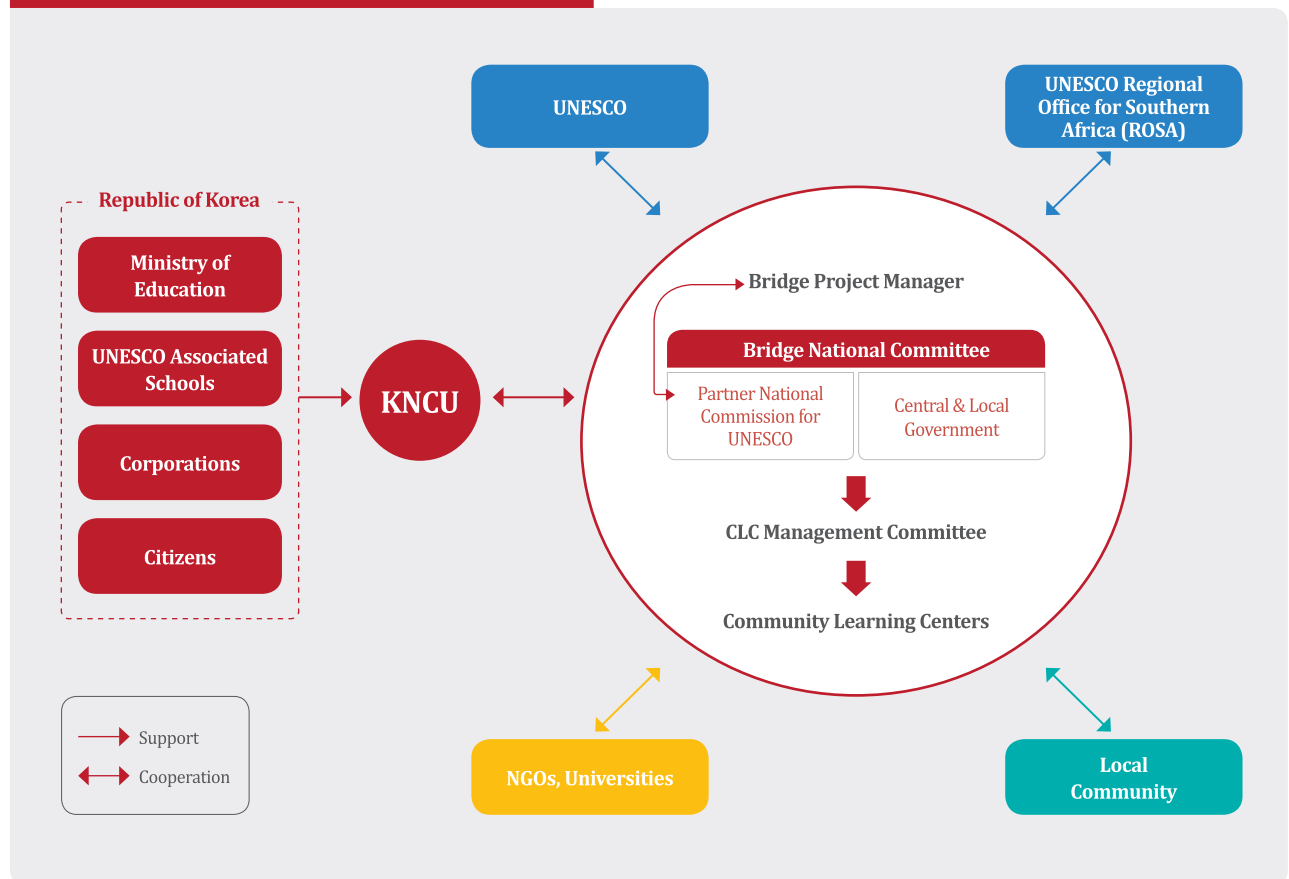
UNESCO

UNESCO Regional Office for Southern Africa (ROSA)

Republic of Korea

Ministry of Education

UNESCO Associated Schools

Corporations

Citizens

KNCU

Bridge Project Manager

Bridge National Committee

Partner National Commission for UNESCO

Central & Local Government

CLC Management Committee

Community Learning Centers

Support

Cooperation

NGOs, Universities

Local Community